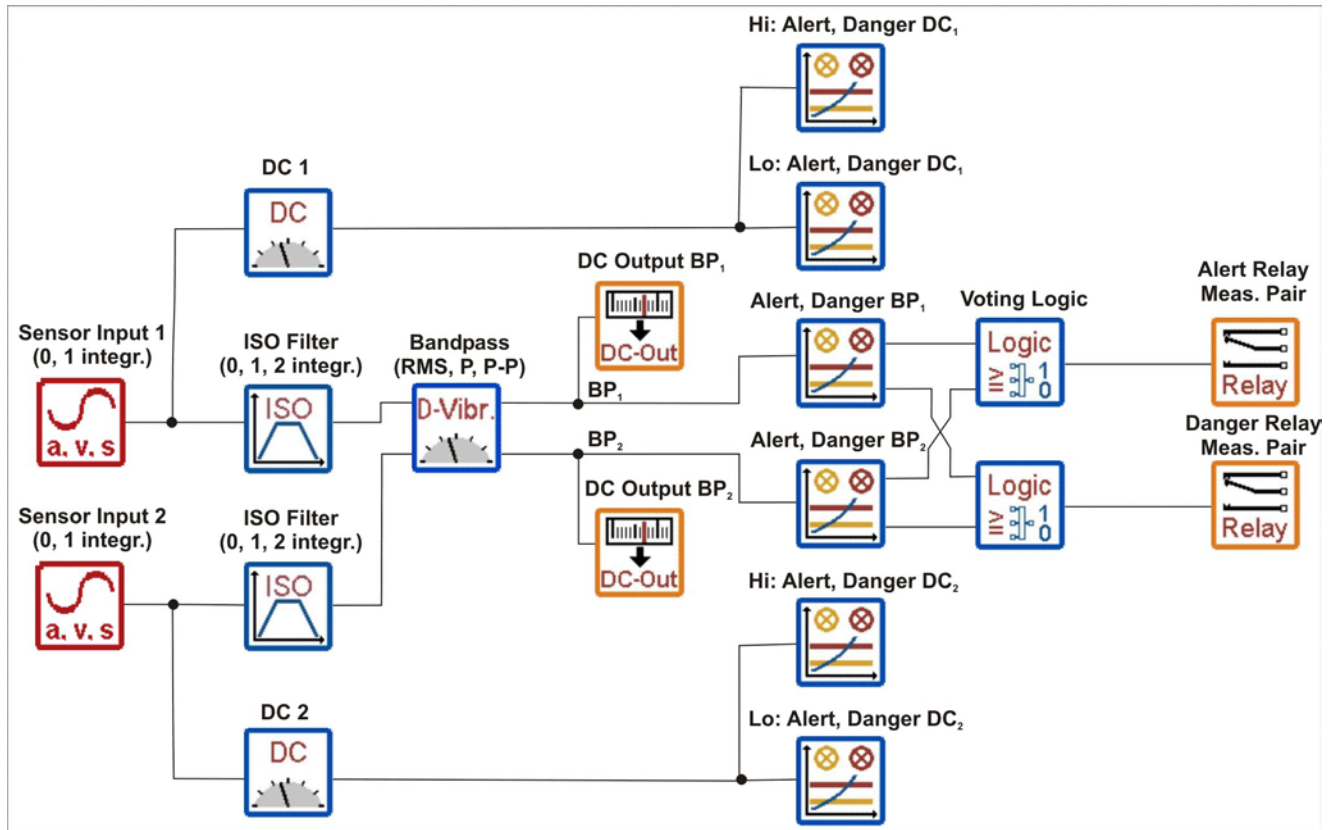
Hi: Alert, Danger DC$_1$

DC 1

DC

Lo: Alert, Danger DC$_1$

DC Output BP$_1$

DC-Out

Alert, Danger BP$_1$

Voting Logic

Alert Relay Meas. Pair

Sensor Input 1 (0, 1 integr.)

ISO Filter (0, 1, 2 integr.)

Bandpass (RMS, P, P-P)

Logic

$\geq$ 1 0

Relay

BP$_1$

a. v. s

ISO

D-Vibr.

BP$_2$

Alert, Danger BP$_2$

Danger Relay Meas. Pair

DC Output BP$_2$

Logic

$\geq$ 1 0

Relay

Sensor Input 2 (0, 1 integr.)

ISO Filter (0, 1, 2 integr.)

DC-Out

a. v. s

ISO

Hi: Alert, Danger DC$_2$

DC 2

DC

Lo: Alert, Danger DC$_2$